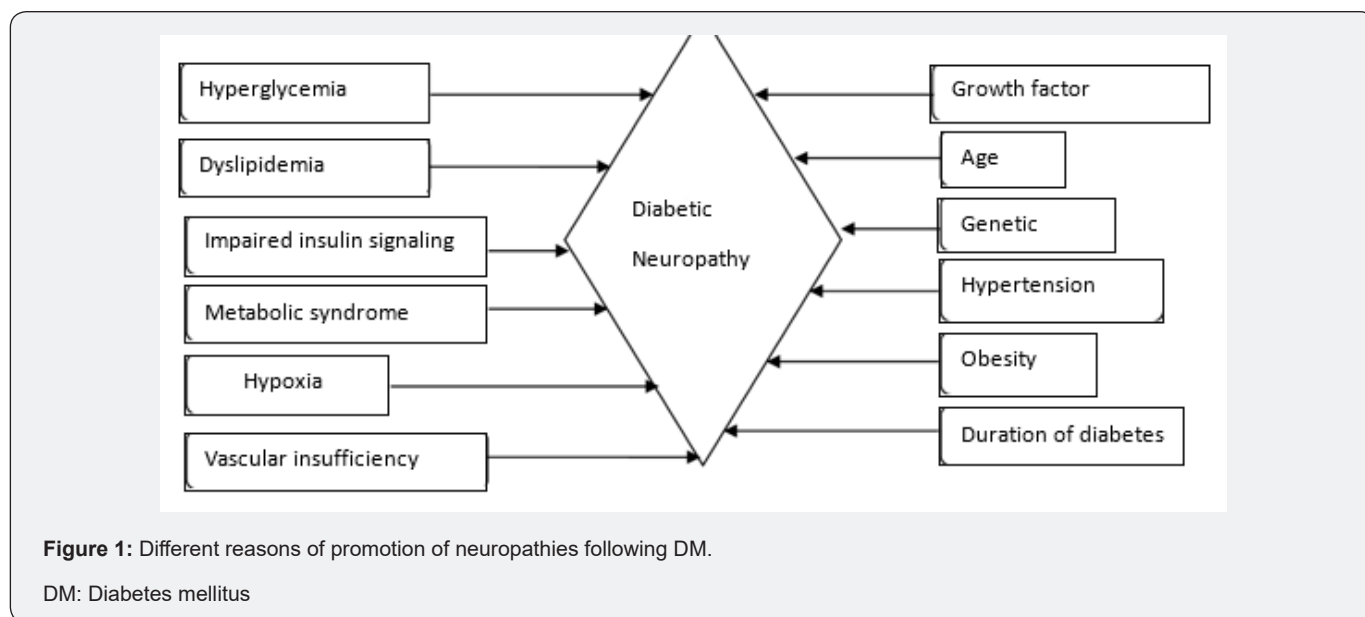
Hyperglycemia

Dyslipidemia

Impaired insulin signaling

Metabolic syndrome

Hypoxia

Vascular insufficiency

Diabetic Neuropathy

Growth factor

Age

Genetic

Hypertension

Obesity

Duration of diabetes

**Figure 1:** Different reasons of promotion of neuropathies following DM.

DM: Diabetes mellitus